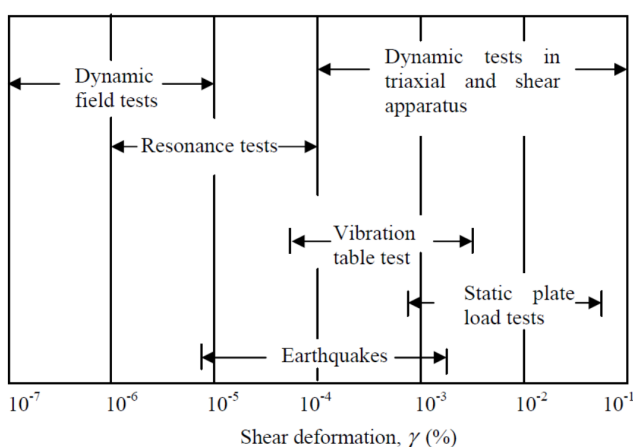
Dynamic field tests

Dynamic tests in triaxial and shear apparatus

Resonance tests

Vibration table test

Static plate load tests

Earthquakes

$10^{-7}$ $10^{-6}$ $10^{-5}$ $10^{-4}$ $10^{-3}$ $10^{-2}$ $10^{-1}$

Shear deformation, $\gamma$ (%)